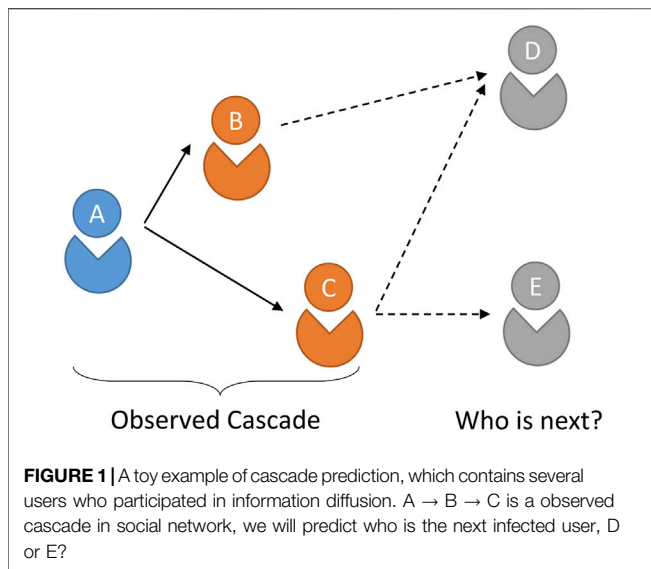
D

B

A

C

E

Observed Cascade

Who is next?

**FIGURE 1 |** A toy example of cascade prediction, which contains several users who participated in information diffusion. A → B → C is a observed cascade in social network, we will predict who is the next infected user, D or E?